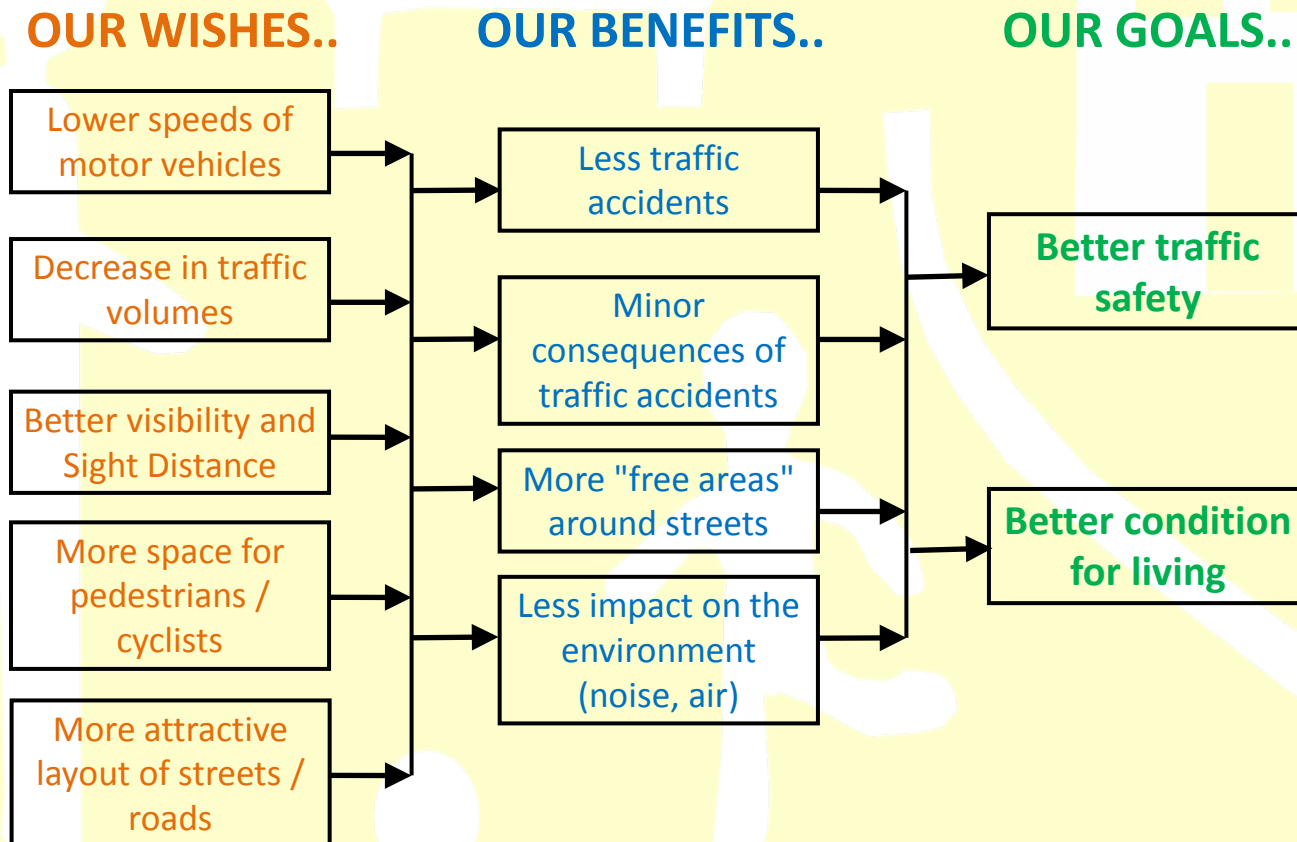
OUR WISHES..

Lower speeds of motor vehicles

Decrease in traffic volumes

Better visibility and Sight Distance

More space for pedestrians / cyclists

More attractive layout of streets / roads

OUR BENEFITS..

Less traffic accidents

Minor consequences of traffic accidents

More "free areas" around streets

Less impact on the environment (noise, air)

OUR GOALS..

Better traffic safety

Better condition for living